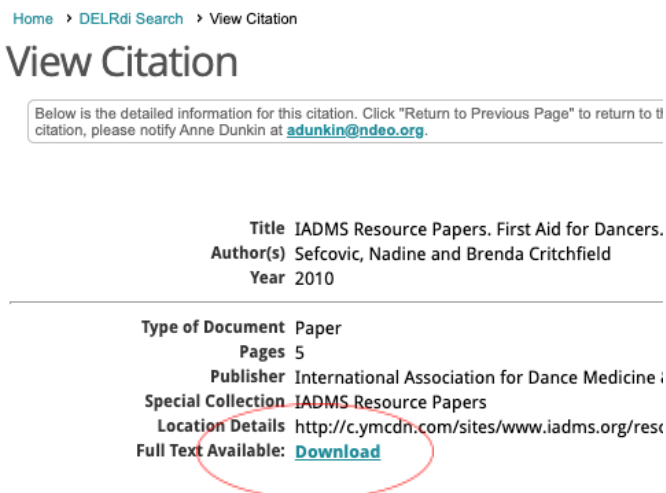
Home › DELRdi Search › View Citation

View Citation

Below is the detailed information for this citation. Click "Return to Previous Page" to return to th citation, please notify Anne Dunkin at adunkin@ndeo.org.

| | |
|---|---|
| Title | IADMS Resource Papers. First Aid for Dancers. |
| Author(s) | Sefcovic, Nadine and Brenda Critchfield |
| Year | 2010 |

| | |
|---|---|
| Type of Document | Paper |
| Pages | 5 |
| Publisher | International Association for Dance Medicine & |
| Special Collection | IADMS Resource Papers |
| Location Details | http://c.ymcdn.com/sites/www.iadms.org/reso |
| Full Text Available: | Download |